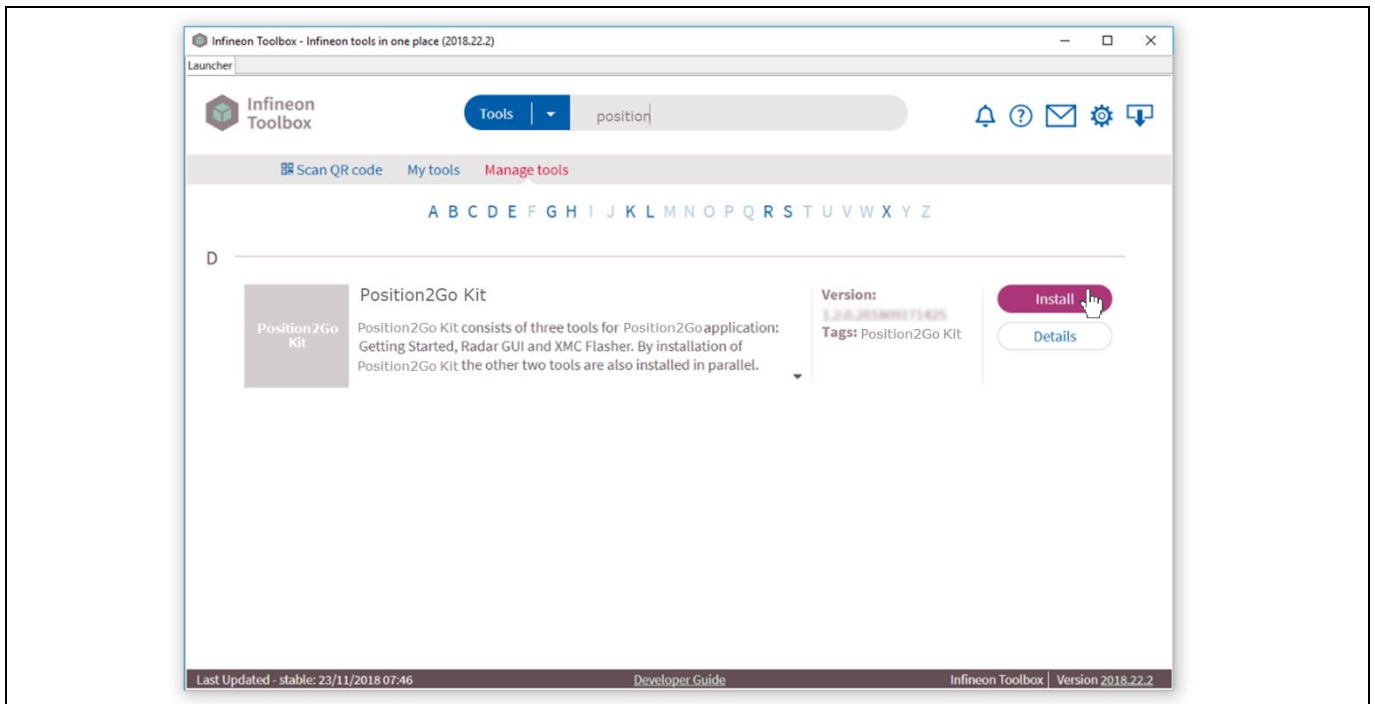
Infineon Toolbox - Infineon tools in one place (2018.22.2)

Launcher

Infineon Toolbox

Tools

position

Scan QR code My tools Manage tools

A B C D E F G H I J K L M N O P Q R S T U V W X Y Z

D

Position2Go Kit

Position2Go Kit

Position2Go Kit consists of three tools for Position2Go application: Getting Started, Radar GUI and XMC Flasher. By installation of Position2Go Kit the other two tools are also installed in parallel.

Version: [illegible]

Tags: Position2Go Kit

Install

Details

Last Updated - stable: 23/11/2018 07:46

Developer Guide

Infineon Toolbox | Version 2018.22.2